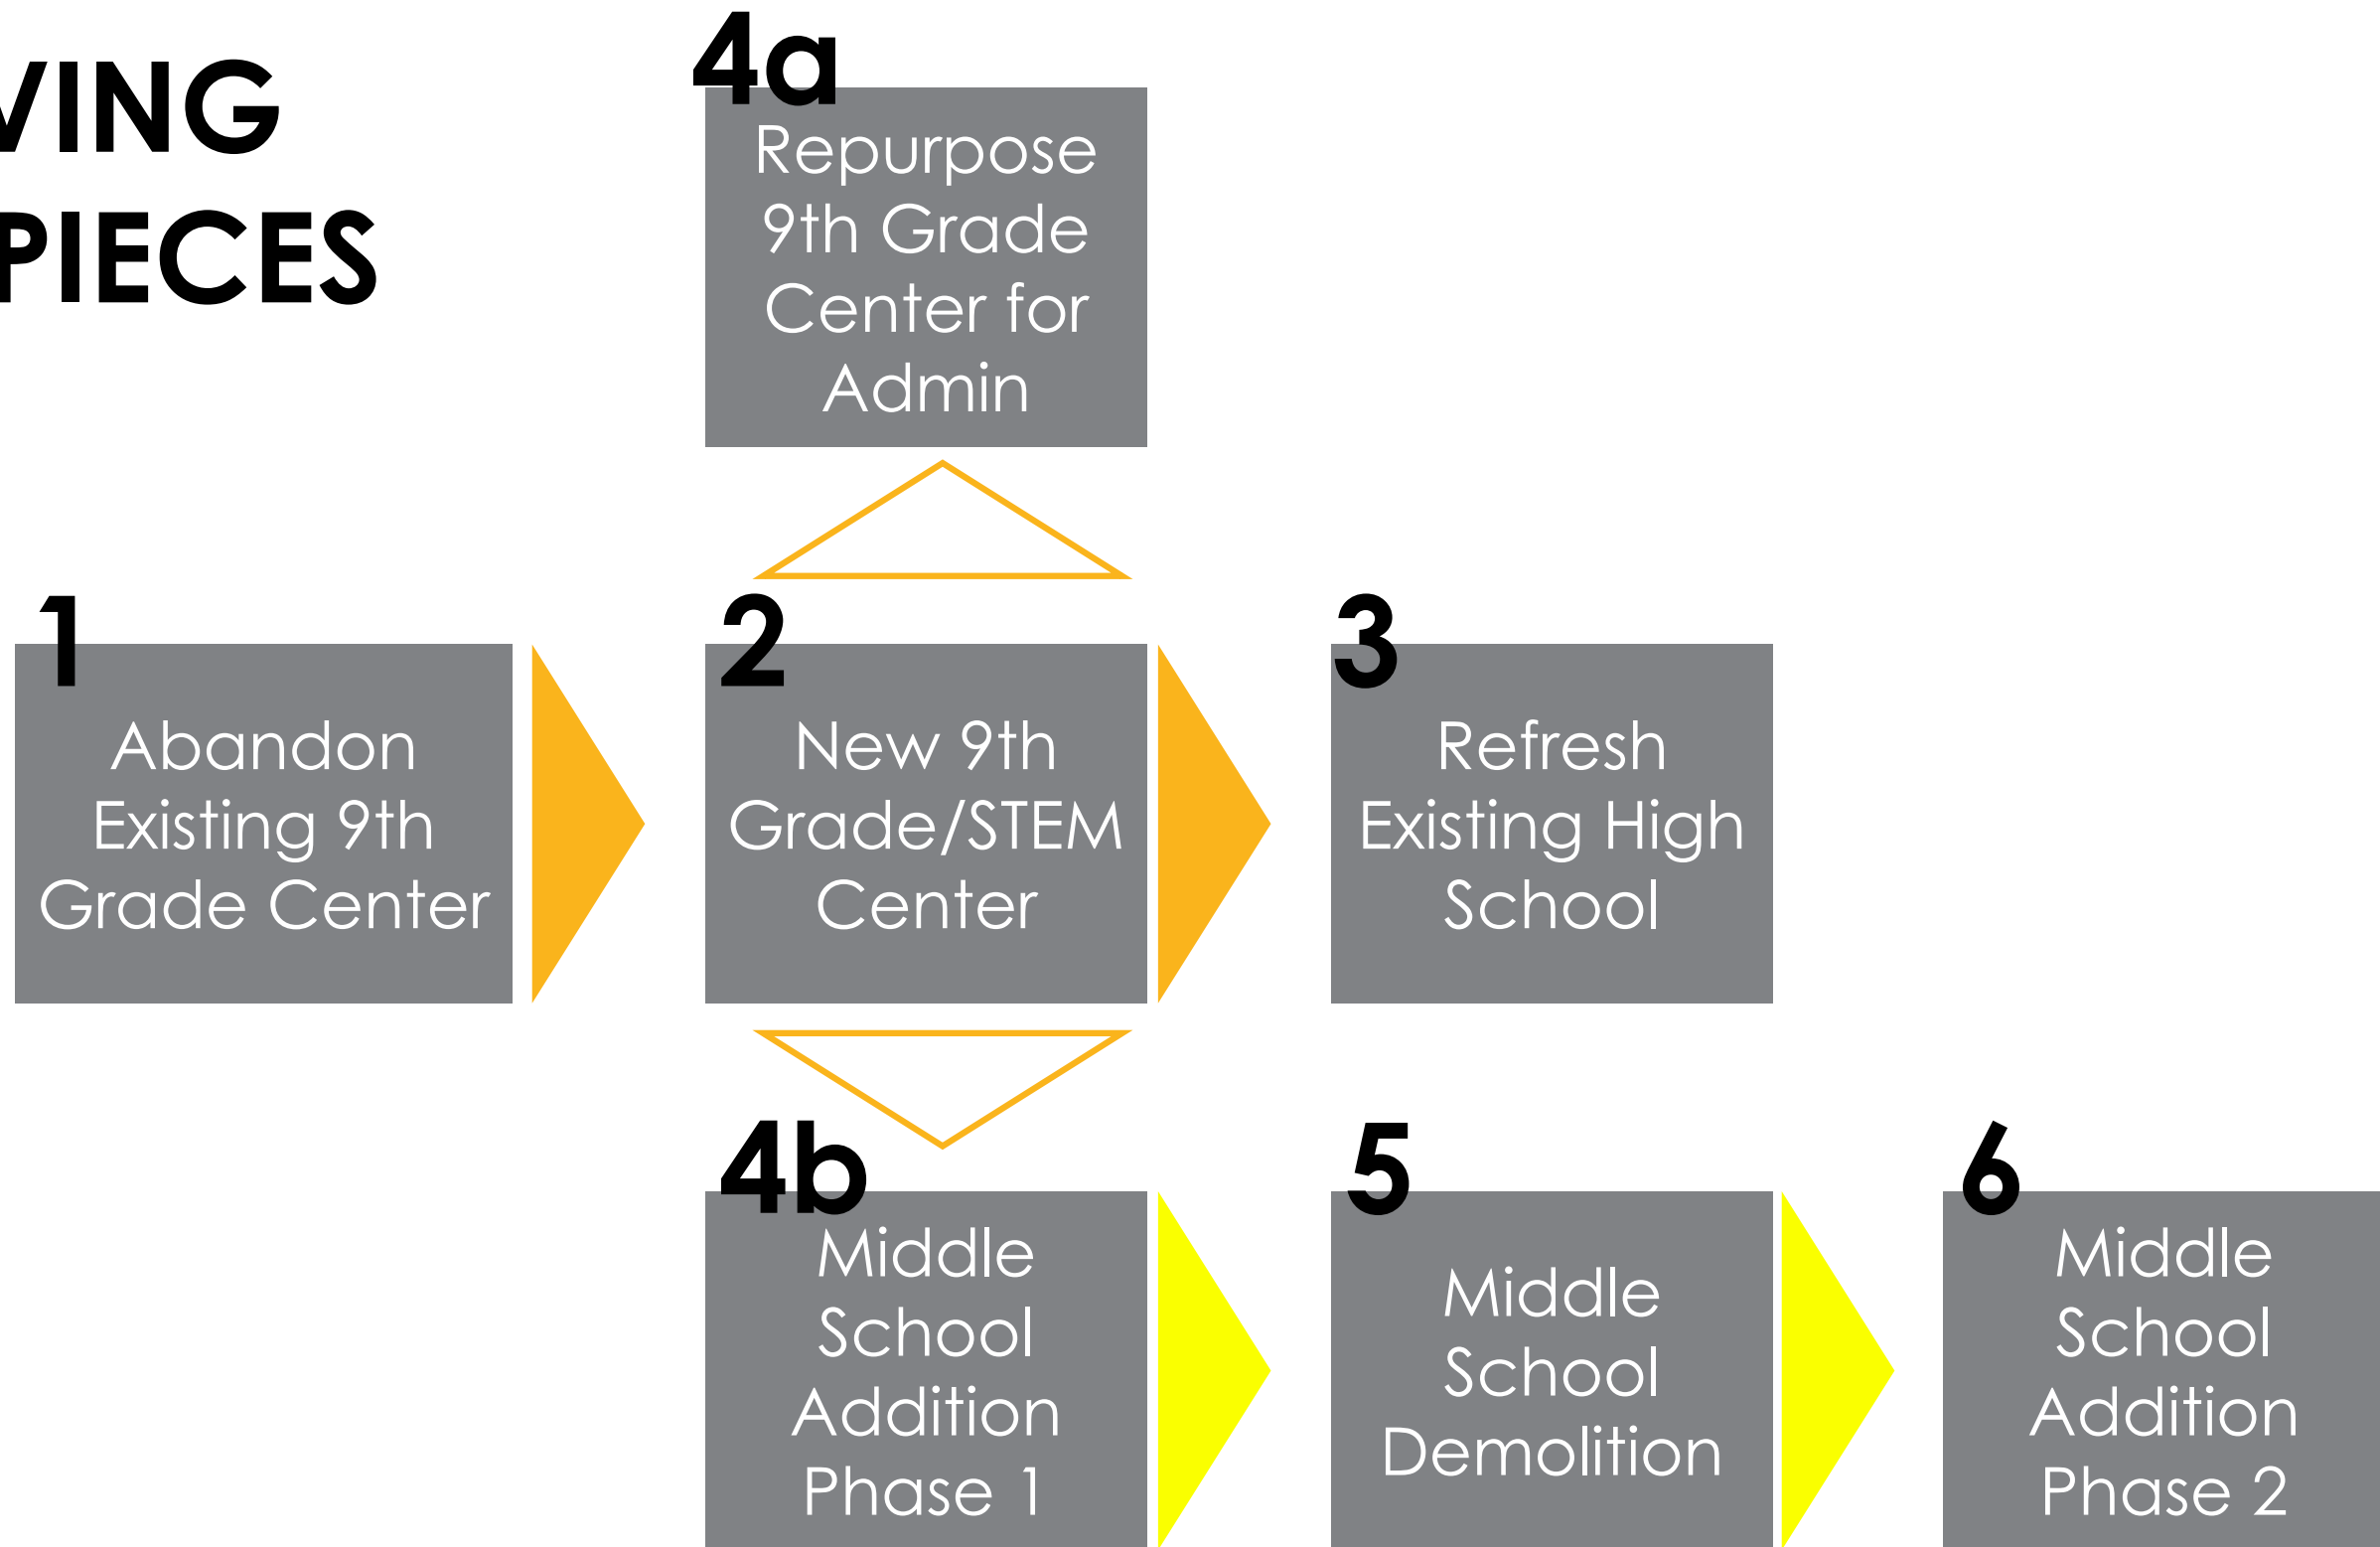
VING
PIECES

4a
Repurpose 9th Grade Center for Admin

1
Abandon Existing 9th Grade Center

2
New 9th Grade/STEM Center

3
Refresh Existing High School

4b
Middle School Addition Phase 1

5
Middle School Demolition

6
Middle School Addition Phase 2